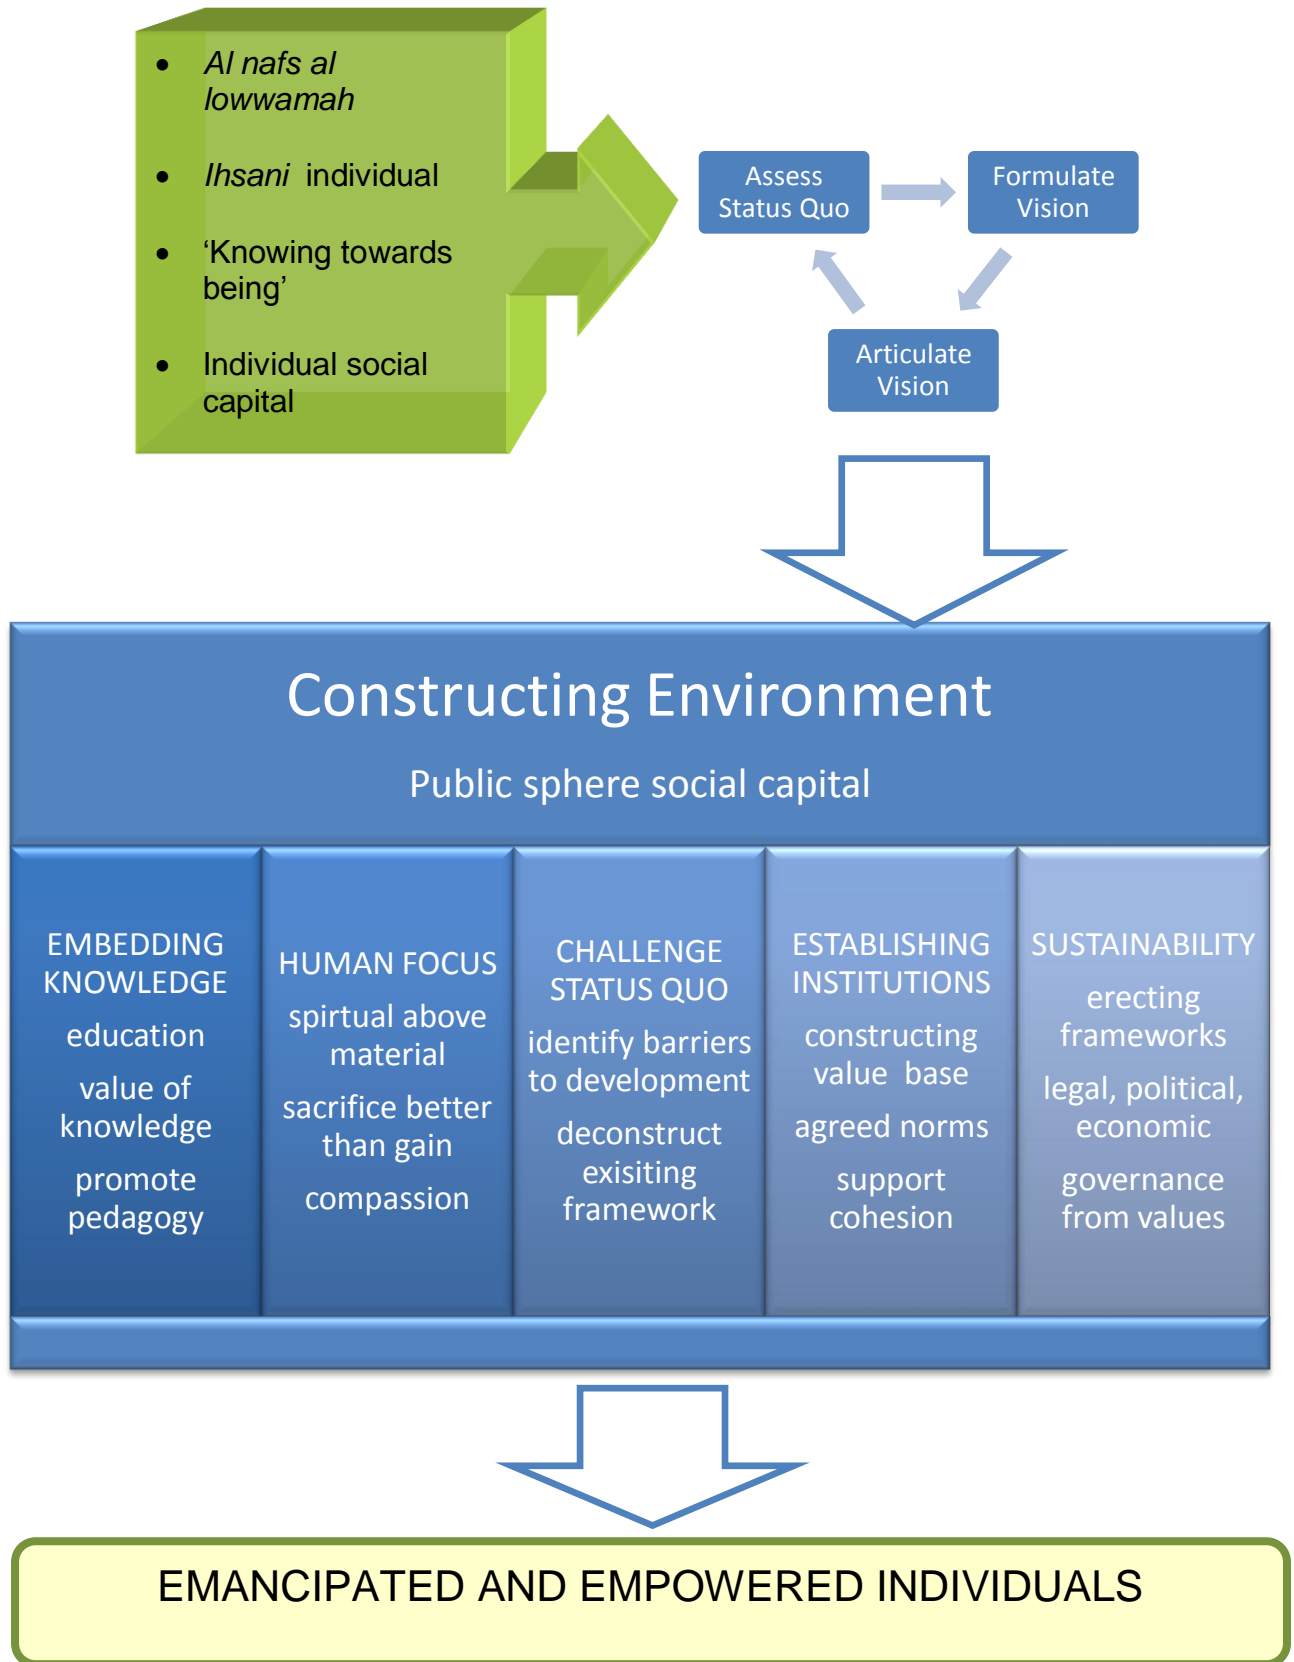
- Al nafs al lowwamah
- Ihsani individual
- ‘Knowing towards being’
- Individual social capital

Assess Status Quo

Formulate Vision

Articulate Vision

Constructing Environment

Public sphere social capital

EMBEDDING KNOWLEDGE
education
value of knowledge
promote pedagogy

HUMAN FOCUS
spirtual above material
sacrifice better than gain
compassion

CHALLENGE STATUS QUO
identify barriers to development
deconstruct exisiting framework

ESTABLISHING INSTITUTIONS
constructing value base
agreed norms
support cohesion

SUSTAINABILITY
erecting frameworks
legal, political, economic
governance from values

EMANCIPATED AND EMPOWERED INDIVIDUALS